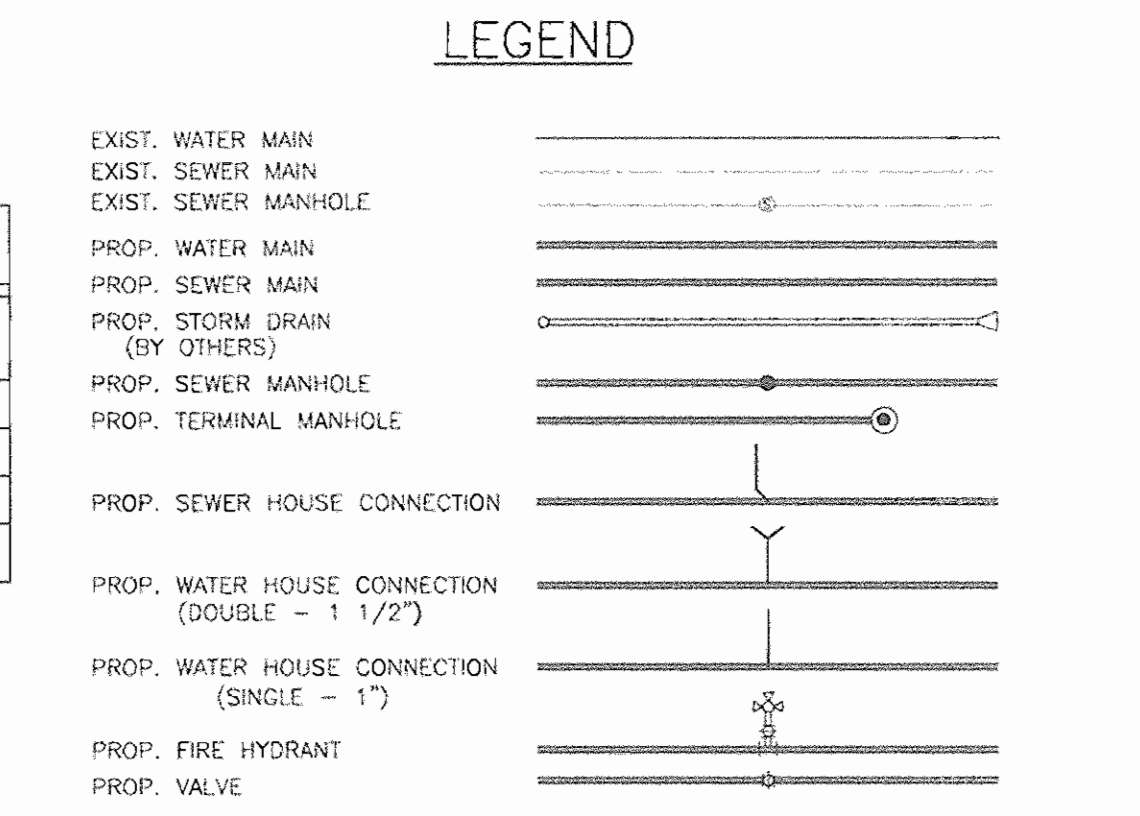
LEGEND

EXIST. WATER MAIN
EXIST. SEWER MAIN
EXIST. SEWER MANHOLE
PROP. WATER MAIN
PROP. SEWER MAIN
PROP. STORM DRAIN (BY OTHERS)
PROP. SEWER MANHOLE
PROP. TERMINAL MANHOLE
PROP. SEWER HOUSE CONNECTION
PROP. WATER HOUSE CONNECTION (DOUBLE – 1 1/2")
PROP. WATER HOUSE CONNECTION (SINGLE – 1")
PROP. FIRE HYDRANT
PROP. VALVE